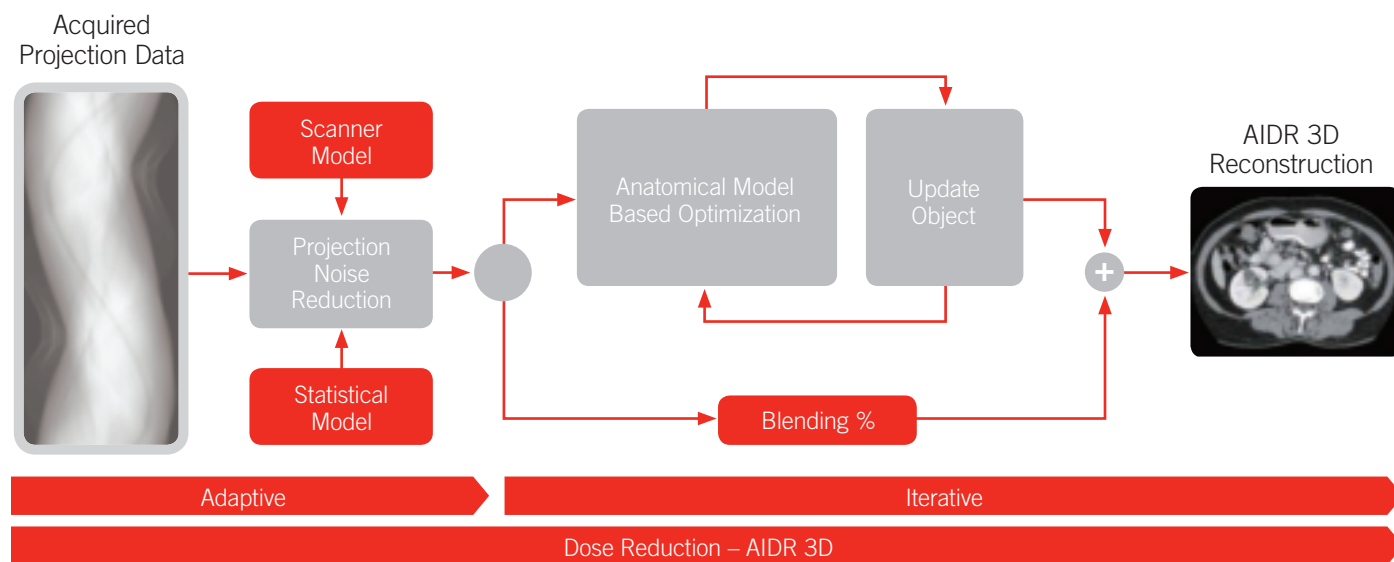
Acquired Projection Data

Scanner Model

Projection Noise Reduction

Statistical Model

Anatomical Model Based Optimization

Update Object

Blending %

AIDR 3D Reconstruction

+

Adaptive

Iterative

Dose Reduction – AIDR 3D